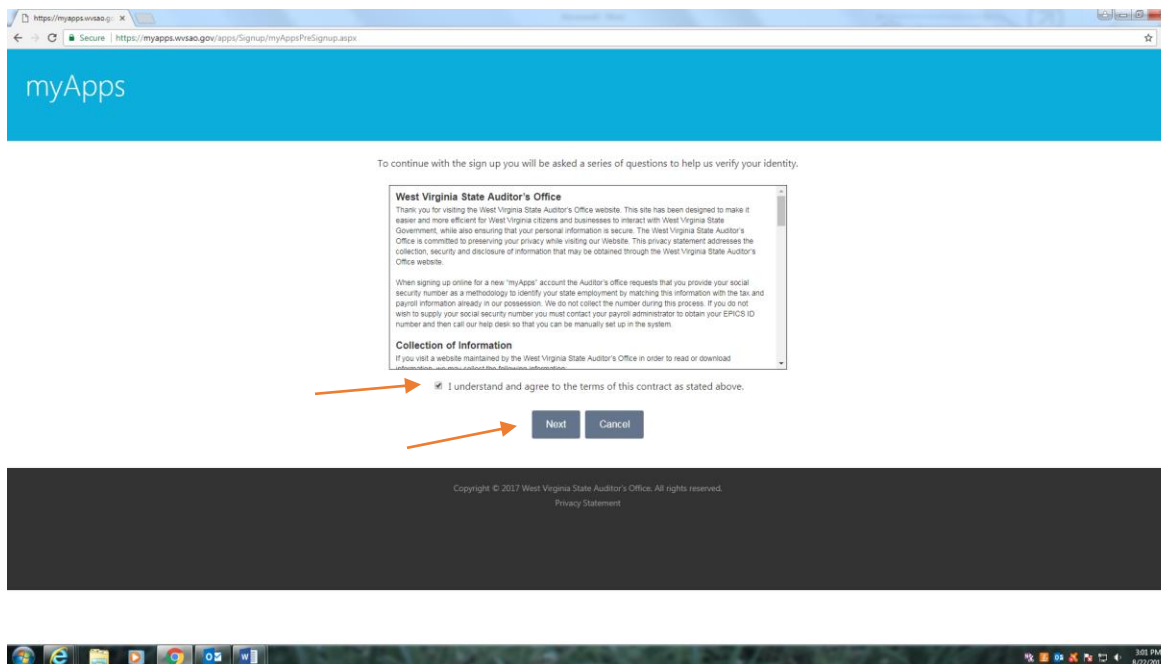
https://myapps.wvsao.g ×

Secure | https://myapps.wvsao.gov/apps/Signup/myAppsPreSignup.aspx

myApps

To continue with the sign up you will be asked a series of questions to help us verify your identity.

West Virginia State Auditor's Office

Thank you for visiting the West Virginia State Auditor's Office website. This site has been designed to make it easier and more efficient for West Virginia citizens and businesses to interact with West Virginia State Government, while also ensuring that your personal information is secure. The West Virginia State Auditor's Office is committed to preserving your privacy while visiting our Website. This privacy statement addresses the collection, security and disclosure of information that may be obtained through the West Virginia State Auditor's Office website.

When signing up online for a new "myApps" account the Auditor's office requests that you provide your social security number as a methodology to identify your state employment by matching this information with the tax and payroll information already in our possession. We do not collect the number during this process. If you do not wish to supply your social security number you must contact your payroll administrator to obtain your EPICS ID number and then call our help desk so that you can be manually set up in the system.

Collection of Information

If you visit a website maintained by the West Virginia State Auditor's Office in order to read or download information, we may collect the following information:

I understand and agree to the terms of this contract as stated above.

Next Cancel

Copyright © 2017 West Virginia State Auditor's Office. All rights reserved.

Privacy Statement

3:01 PM
8/22/201